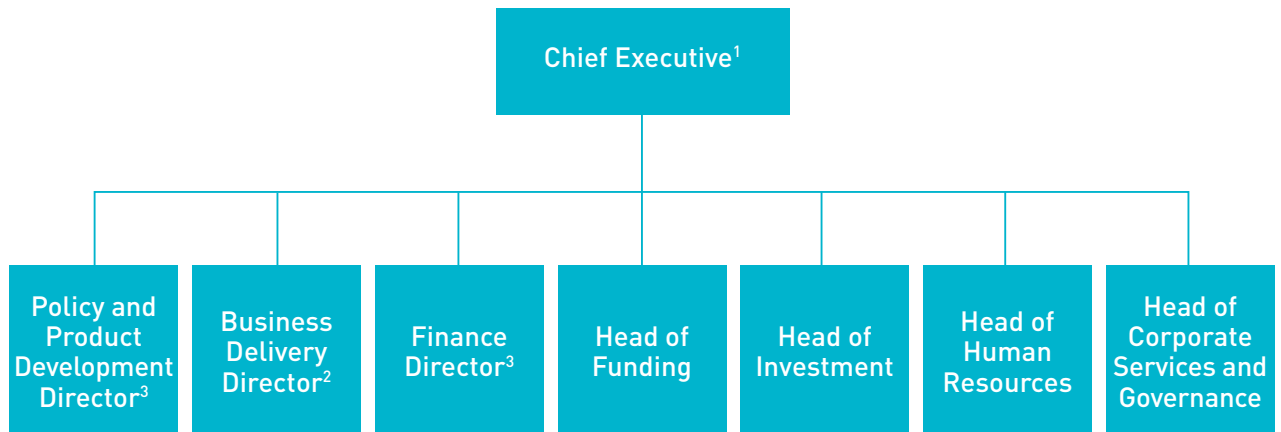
Chief Executive$^1$

Policy and Product Development Director$^3$

Business Delivery Director$^2$

Finance Director$^3$

Head of Funding

Head of Investment

Head of Human Resources

Head of Corporate Services and Governance